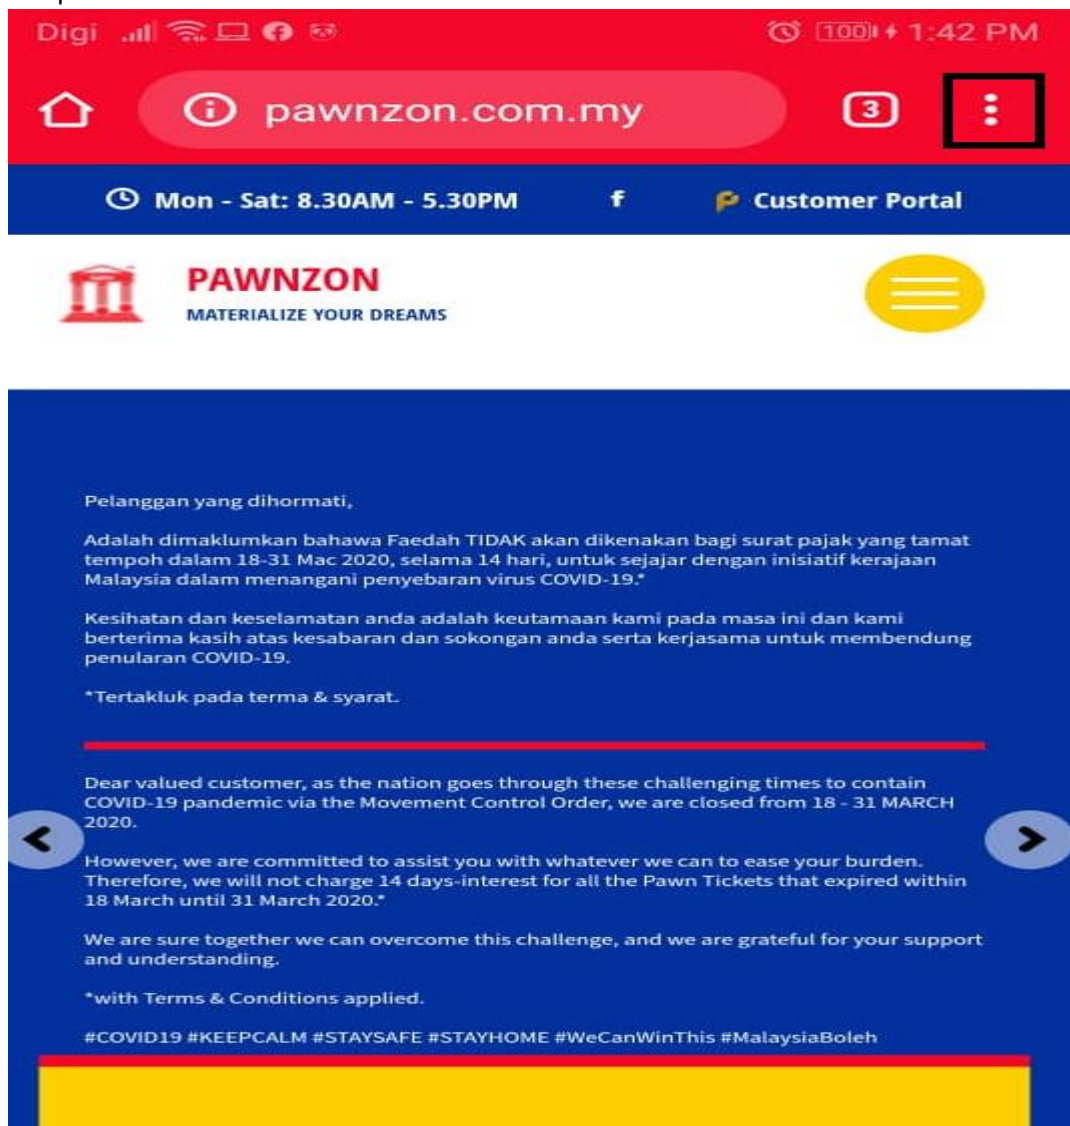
Digi 100 1:42 PM

pawnzon.com.my 3

Mon - Sat: 8.30AM - 5.30PM f Customer Portal

PAWNZON
MATERIALIZE YOUR DREAMS

Pelanggan yang dihormati,

Adalah dimaklumkan bahawa Faedah TIDAK akan dikenakan bagi surat pajak yang tamat tempoh dalam 18-31 Mac 2020, selama 14 hari, untuk sejajar dengan inisiatif kerajaan Malaysia dalam menangani penyebaran virus COVID-19.*

Kesihatan dan keselamatan anda adalah keutamaan kami pada masa ini dan kami berterima kasih atas kesabaran dan sokongan anda serta kerjasama untuk membendung penularan COVID-19.

*Tertakluk pada terma & syarat.

Dear valued customer, as the nation goes through these challenging times to contain COVID-19 pandemic via the Movement Control Order, we are closed from 18 - 31 MARCH 2020.

However, we are committed to assist you with whatever we can to ease your burden. Therefore, we will not charge 14 days-interest for all the Pawn Tickets that expired within 18 March until 31 March 2020.*

We are sure together we can overcome this challenge, and we are grateful for your support and understanding.

*with Terms & Conditions applied.

#COVID19 #KEEPCALM #STAYSAFE #STAYHOME #WeCanWinThis #MalaysiaBoleh